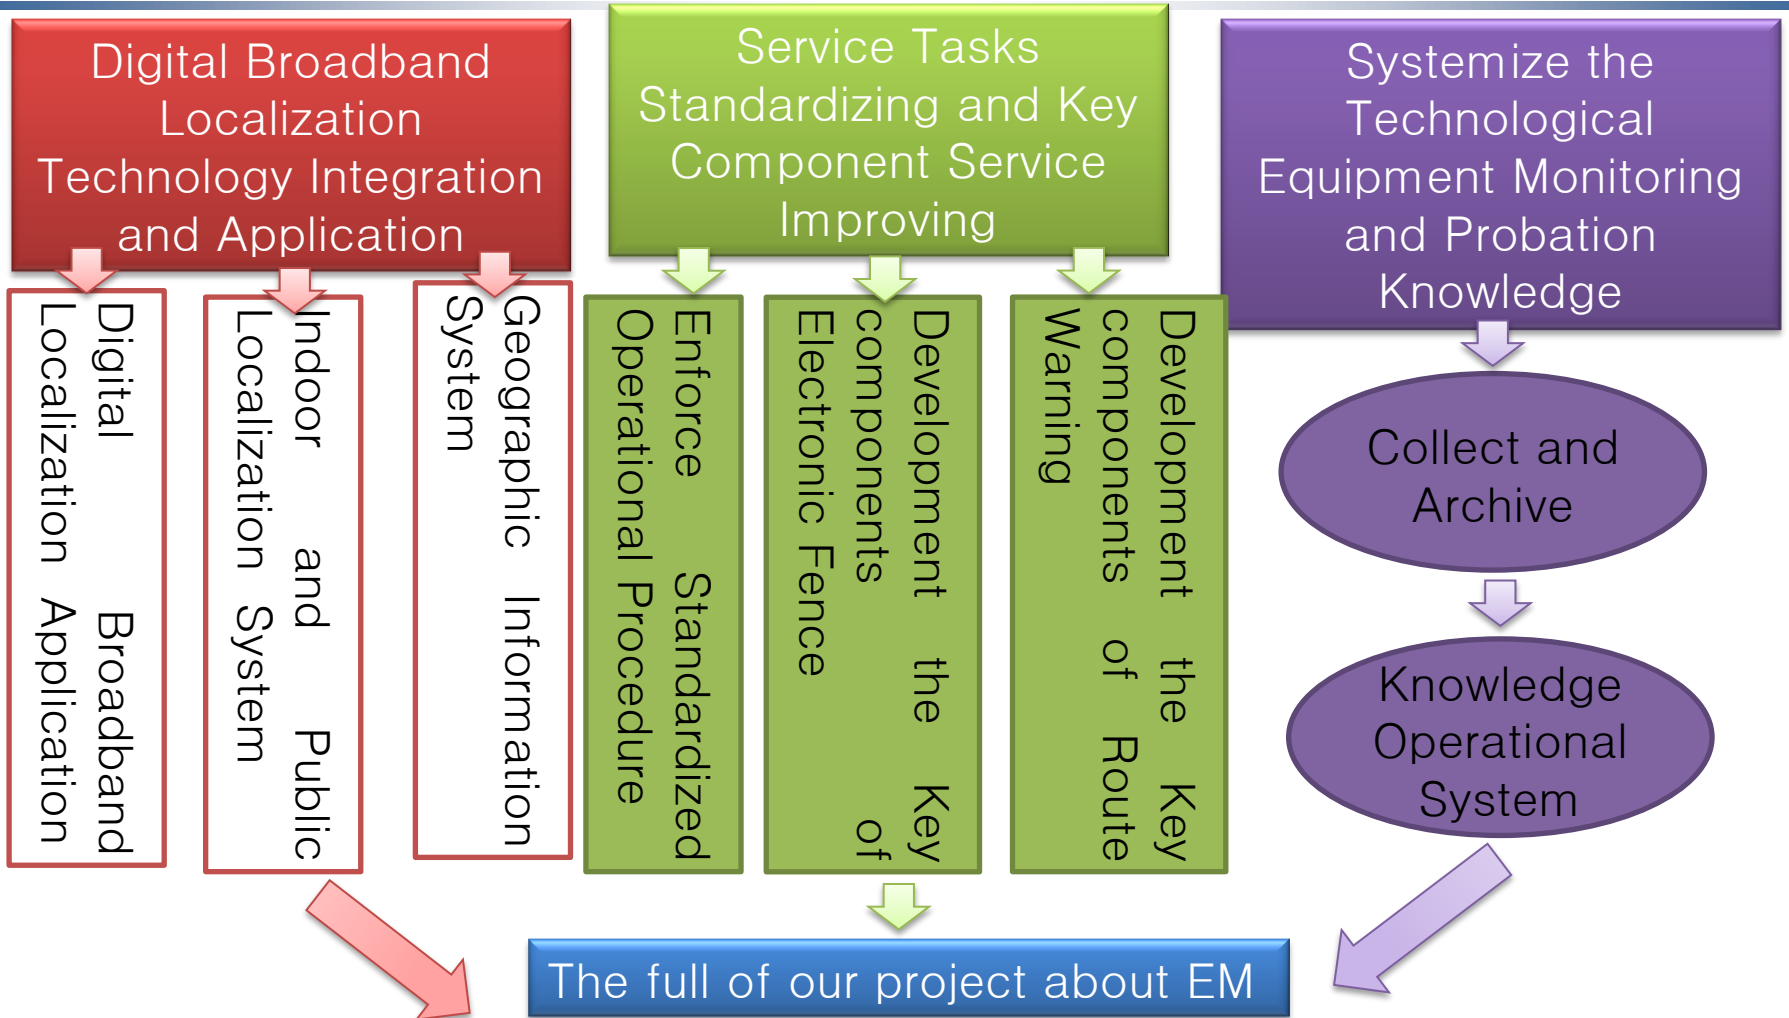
Digital Broadband Localization Technology Integration and Application

Digital Broadband Localization Application

Indoor and Public Localization System

Geographic Information System

Service Tasks Standardizing and Key Component Service Improving

Enforce Standardized Operational Procedure

Development the Key components of Electronic Fence

Development the Key components of Route Warning

Systemize the Technological Equipment Monitoring and Probation Knowledge

Collect and Archive

Knowledge Operational System

The full of our project about EM